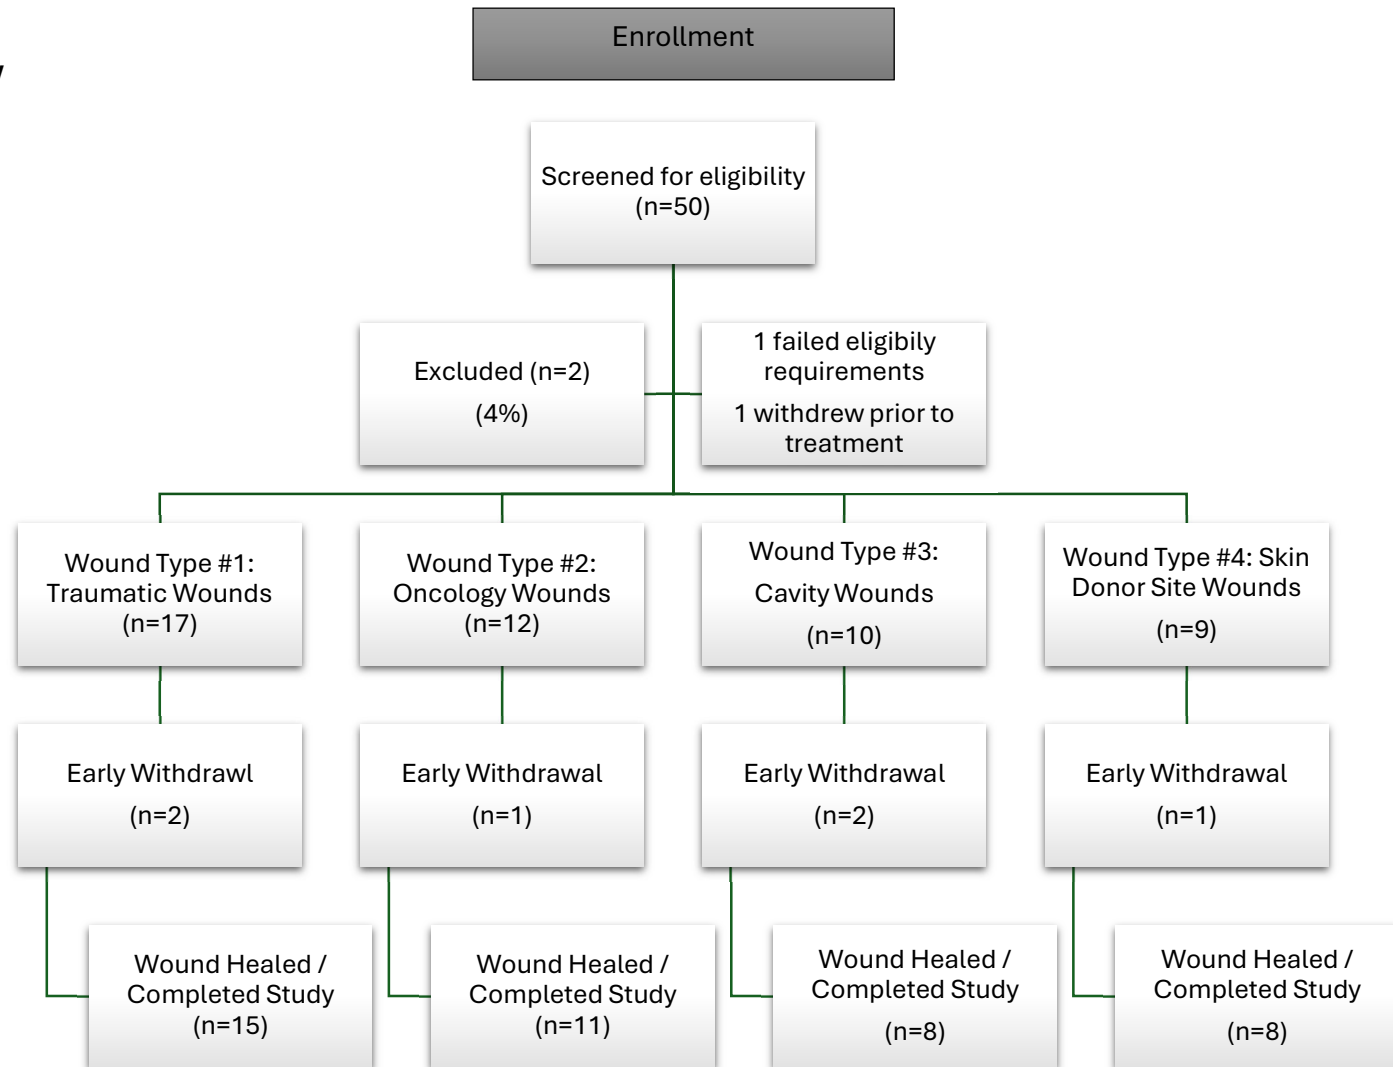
Enrollment

Screened for eligibility (n=50)

Excluded (n=2)
(4%)

1 failed eligibily requirements
1 withdrew prior to treatment

Wound Type #1: Traumatic Wounds (n=17)

Wound Type #2: Oncology Wounds (n=12)

Wound Type #3:
Cavity Wounds
(n=10)

Wound Type #4: Skin Donor Site Wounds
(n=9)

Early Withdrawl
(n=2)

Early Withdrawal
(n=1)

Early Withdrawal
(n=2)

Early Withdrawal
(n=1)

Wound Healed / Completed Study (n=15)

Wound Healed / Completed Study (n=11)

Wound Healed / Completed Study
(n=8)

Wound Healed / Completed Study
(n=8)